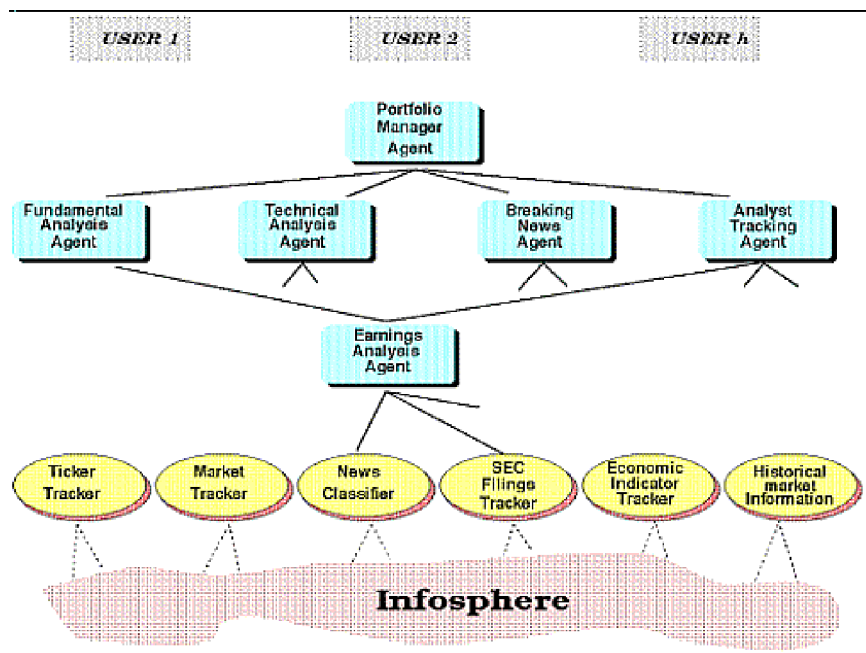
USER 1

USER 2

USER h

Portfolio Manager Agent

Fundamental Analysis Agent

Technical Analysis Agent

Breaking News Agent

Analyst Tracking Agent

Earnings Analysis Agent

Ticker Tracker

Market Tracker

News Classifier

SEC Filings Tracker

Economic Indicator Tracker

Historical market Information

Infosphere